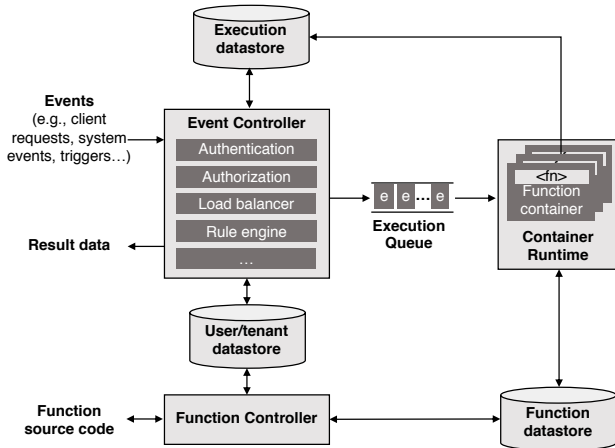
Execution datastore

Events (e.g., client requests, system events, triggers…)

Event Controller

Authentication

Authorization

Load balancer

Rule engine

…

Result data

e e … e

Execution Queue

<fn>
Function container

Container Runtime

User/tenant datastore

Function source code

Function Controller

Function datastore